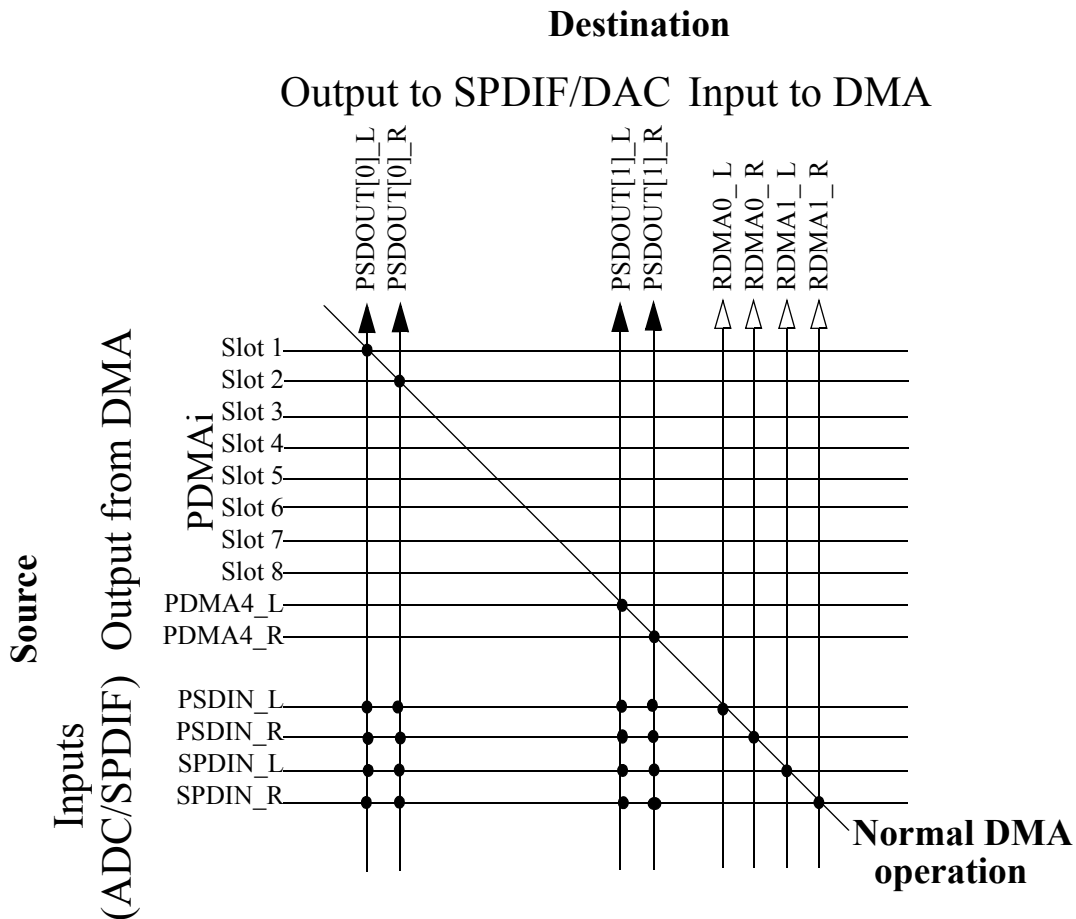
Destination

Output to SPDIF/DAC Input to DMA

PSDOUT[0]_L
PSDOUT[0]_R
PSDOUT[1]_L
PSDOUT[1]_R
RDMA0_L
RDMA0_R
RDMA1_L
RDMA1_R

Source

PDMAi Output from DMA

Slot 1
Slot 2
Slot 3
Slot 4
Slot 5
Slot 6
Slot 7
Slot 8
PDMA4_L
PDMA4_R

Inputs (ADC/SPDIF)

PSDIN_L
PSDIN_R
SPDIN_L
SPDIN_R

Normal DMA operation